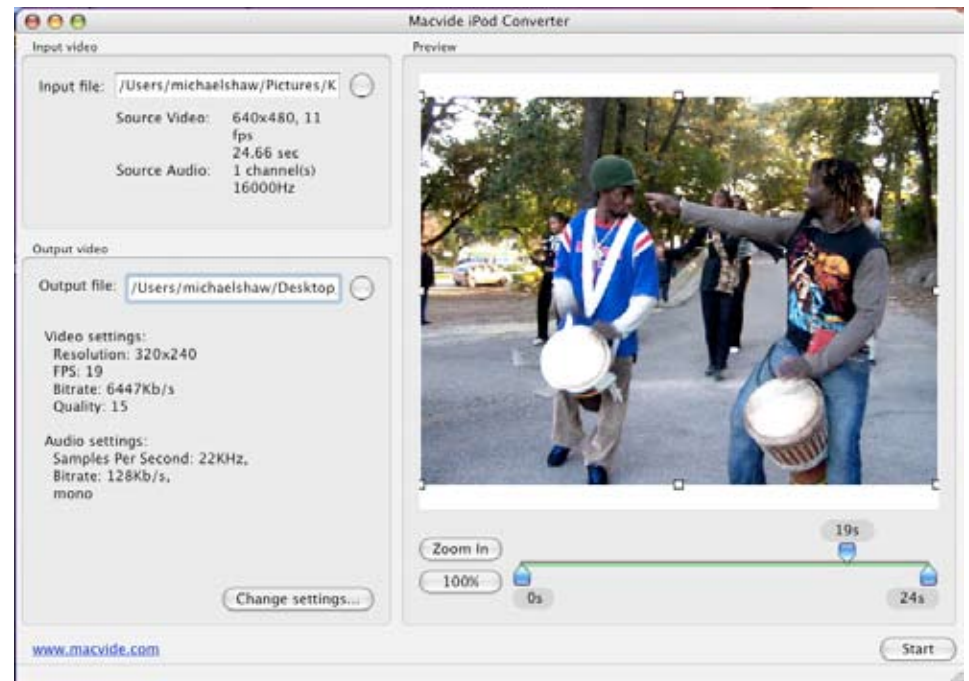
Macvide iPod Converter

Input video

Input file: /Users/michaelshaw/Pictures/K

Source Video: 640x480, 11 fps 24.66 sec
Source Audio: 1 channel(s) 16000Hz

Output video

Output file: /Users/michaelshaw/Desktop

Video settings:
Resolution: 320x240
FPS: 19
Bitrate: 6447Kb/s
Quality: 15

Audio settings:
Samples Per Second: 22KHz,
Bitrate: 128Kb/s,
mono

Change settings...

Preview

Zoom In
100%

19s
0s
24s

www.macvide.com

Start